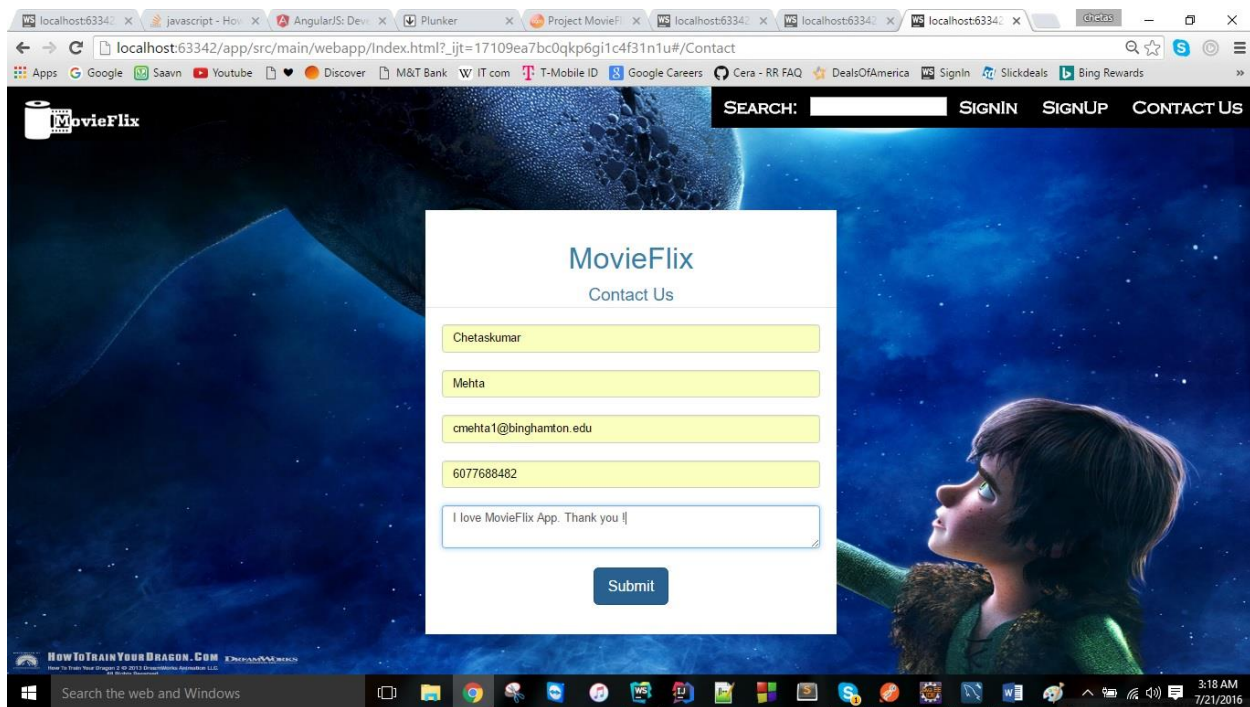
localhost:63342 × javascript - How × AngularJS: Deve × Plunker × Project MovieFl × localhost:63342 × localhost:63342 × localhost:63342 × chetas

localhost:63342/app/src/main/webapp/Index.html?_ijt=17109ea7bc0qkp6gi1c4f31n1u#/Contact

Apps Google Saavn Youtube Discover M&T Bank IT com T-Mobile ID Google Careers Cera - RR FAQ DealsOfAmerica SignIn Slickdeals Bing Rewards

MovieFlix

SEARCH: SIGNIN SIGNUP CONTACT US

MovieFlix
Contact Us

Chetaskumar

Mehta

cmehta1@binghamton.edu

6077688482

I love MovieFlix App. Thank you !

Submit

HOWTOTRAINYOURDRAGON.COM DREAMWORKS
How To Train Your Dragon 2 © 2013 DreamWorks Animation LLC. All Rights Reserved.

Search the web and Windows

3:18 AM
7/21/2016